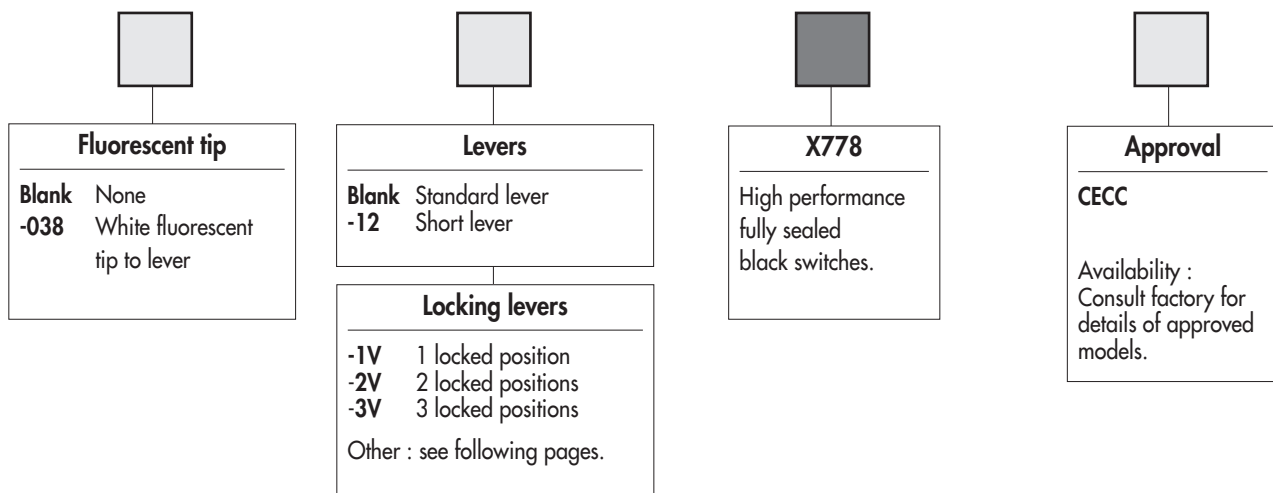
Fluorescent tip

Blank None
-038 White fluorescent tip to lever

Levers

Blank Standard lever
-12 Short lever

Locking levers

-1V 1 locked position
-2V 2 locked positions
-3V 3 locked positions

Other : see following pages.

X778

High performance fully sealed black switches.

Approval

CECC

Availability : Consult factory for details of approved models.